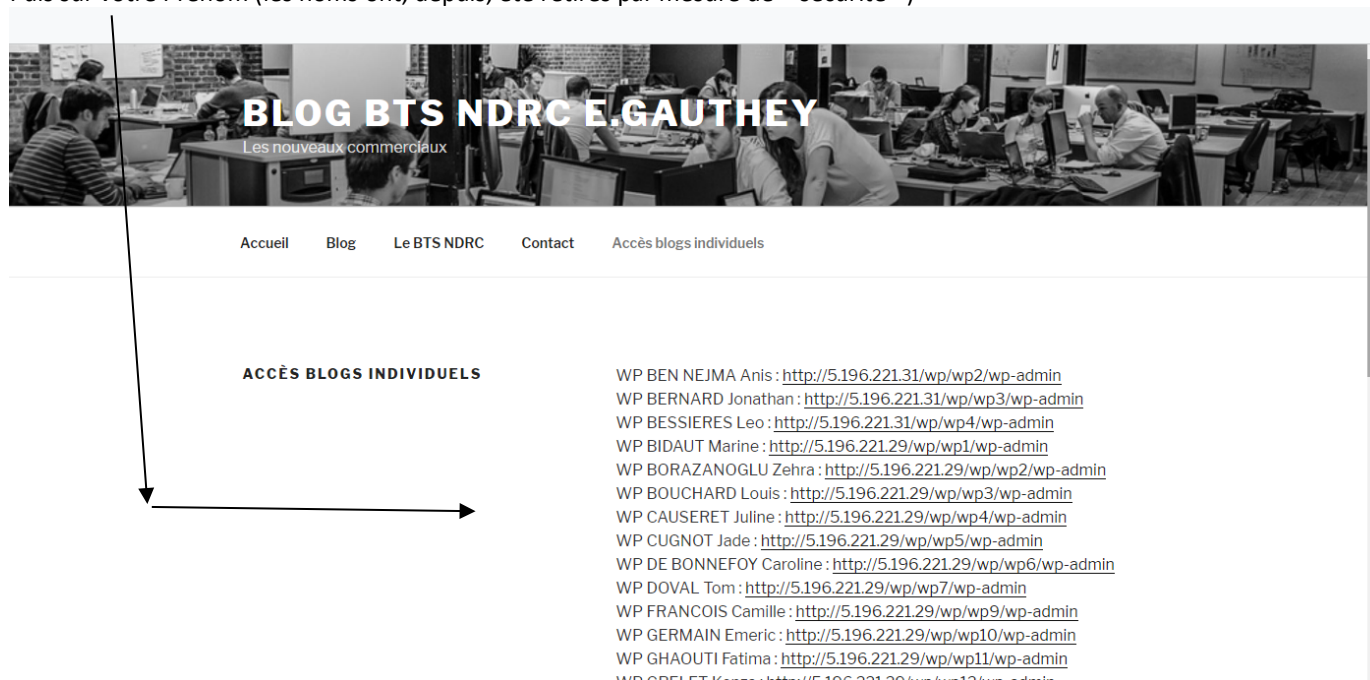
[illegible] (les noms ont, depuis, été retirés par mesure de " sécurité ")

BLOG BTS NDRC E.GAUTHEY
Les nouveaux commerciaux

Accueil Blog Le BTS NDRC Contact Accès blogs individuels

ACCÈS BLOGS INDIVIDUELS

WP BEN NEJMA Anis : http://5.196.221.31/wp/wp2/wp-admin
WP BERNARD Jonathan : http://5.196.221.31/wp/wp3/wp-admin
WP BESSIERES Leo : http://5.196.221.31/wp/wp4/wp-admin
WP BIDAUT Marine : http://5.196.221.29/wp/wp1/wp-admin
WP BORAZANOGLU Zehra : http://5.196.221.29/wp/wp2/wp-admin
WP BOUCHARD Louis : http://5.196.221.29/wp/wp3/wp-admin
WP CAUSERET Juline : http://5.196.221.29/wp/wp4/wp-admin
WP CUGNOT Jade : http://5.196.221.29/wp/wp5/wp-admin
WP DE BONNEFOY Caroline : http://5.196.221.29/wp/wp6/wp-admin
WP DOVAL Tom : http://5.196.221.29/wp/wp7/wp-admin
WP FRANCOIS Camille : http://5.196.221.29/wp/wp9/wp-admin
WP GERMAIN Emeric : http://5.196.221.29/wp/wp10/wp-admin
WP GHAOUTI Fatima : http://5.196.221.29/wp/wp11/wp-admin
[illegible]